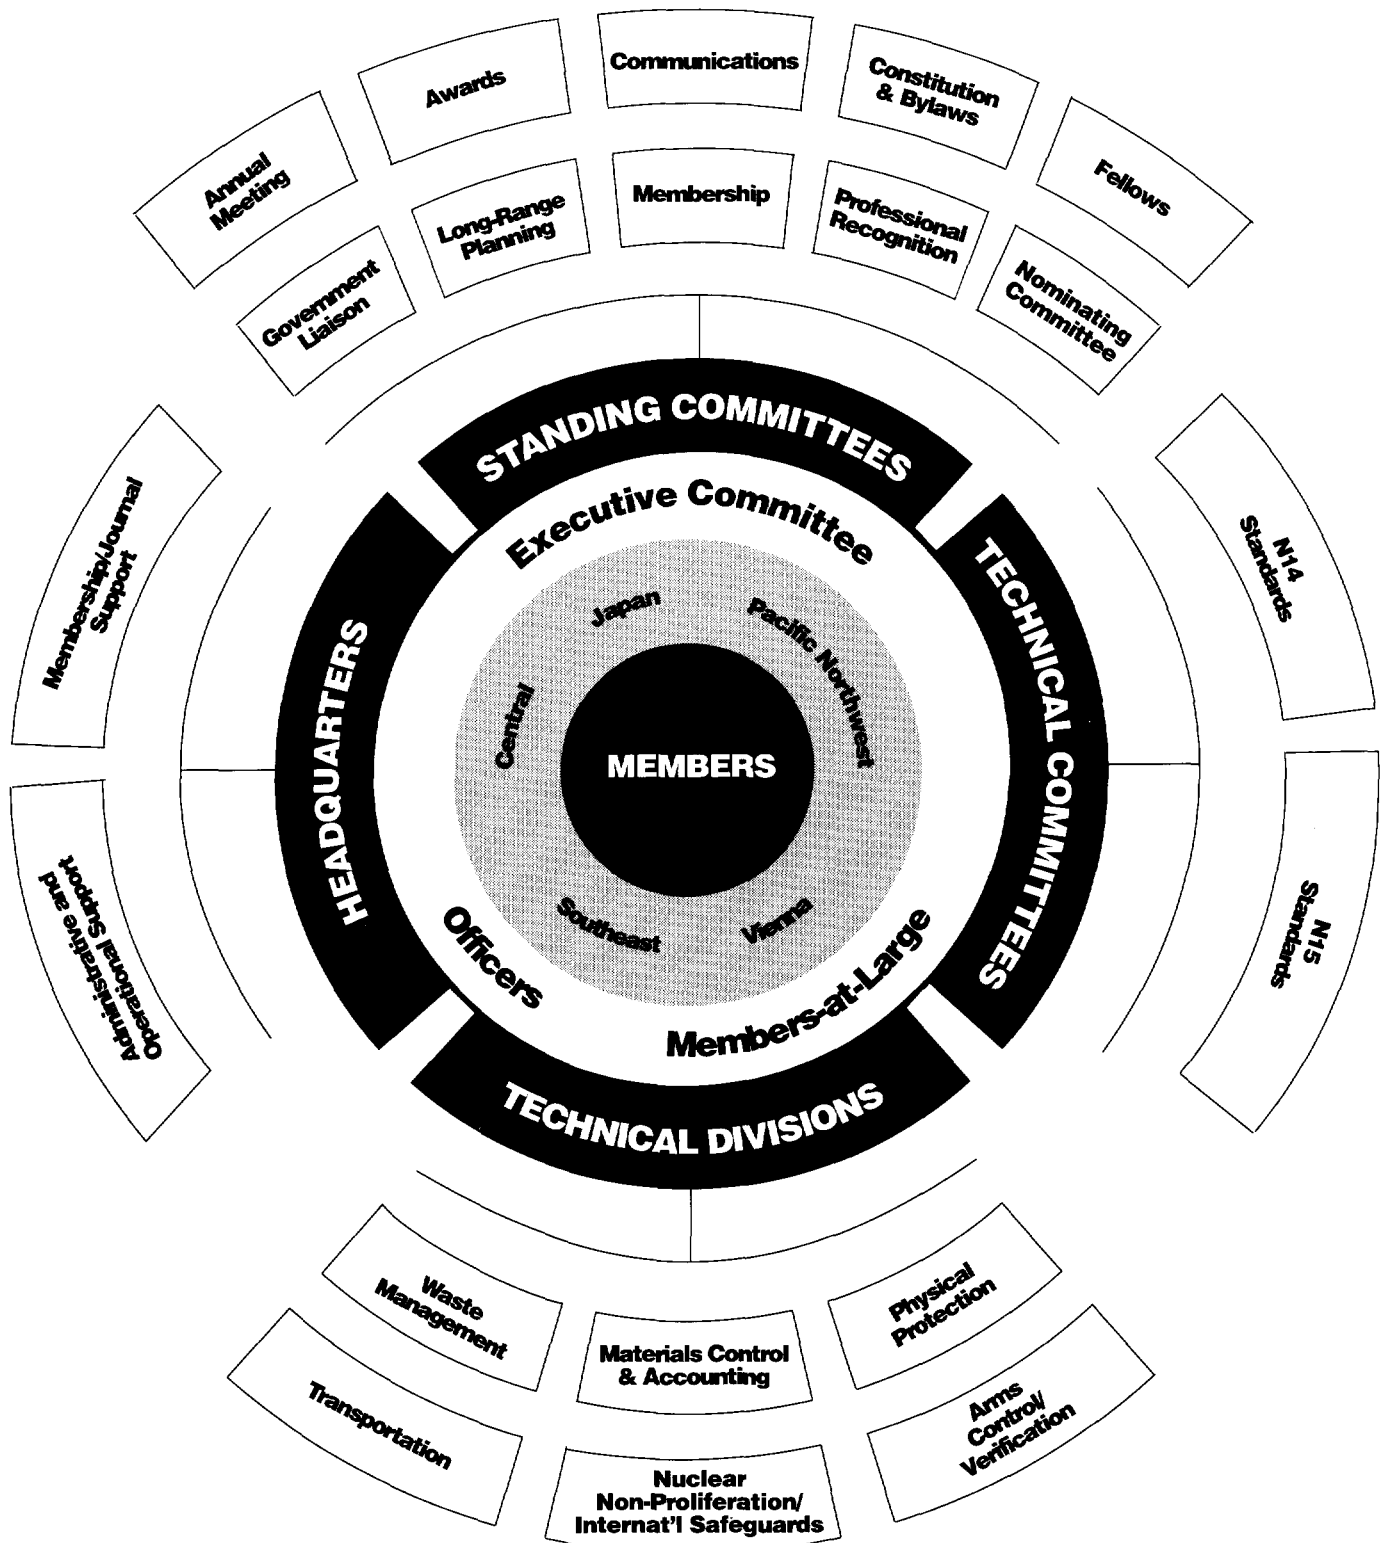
Communications

Awards

Constitution & Bylaws

Annual Meeting

Fellows

Membership

Long-Range Planning

Professional Recognition

Government Liaison

Nominating Committee

STANDING COMMITTEES

Membership/Journal Support

N14 Standards

Executive Committee

HEADQUARTERS

TECHNICAL COMMITTEES

Japan

Pacific Northwest

Central

MEMBERS

Southeast

Vienna

Administrative and Operational Support

N15 Standards

Officers

Members-at-Large

TECHNICAL DIVISIONS

Waste Management

Physical Protection

Materials Control & Accounting

Transportation

Arms Control/ Verification

Nuclear Non-Proliferation/ Internat'l Safeguards